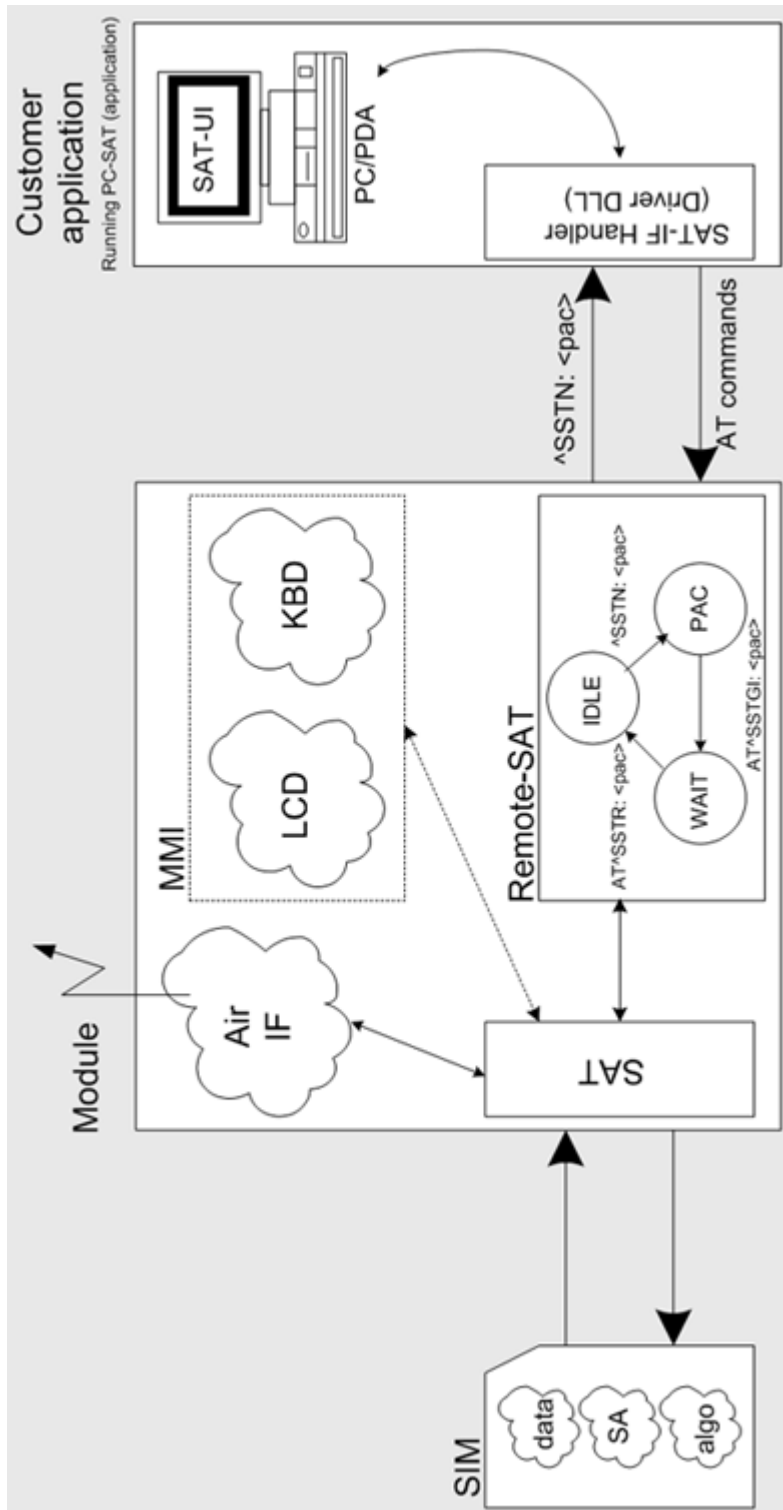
Customer application
Running PC-SAT (application)

SAT-UI

PC/PDA

SAT-IF Handler
(Driver DLL)

^SSTN: <pac>

AT commands

Module

Air IF

MMI

LCD

KBD

Remote-SAT

IDLE

PAC

WAIT

^SSTN: <pac>

AT^SSTGI: <pac>

AT^SSTR: <pac>

SAT

SIM

data

SA

algo